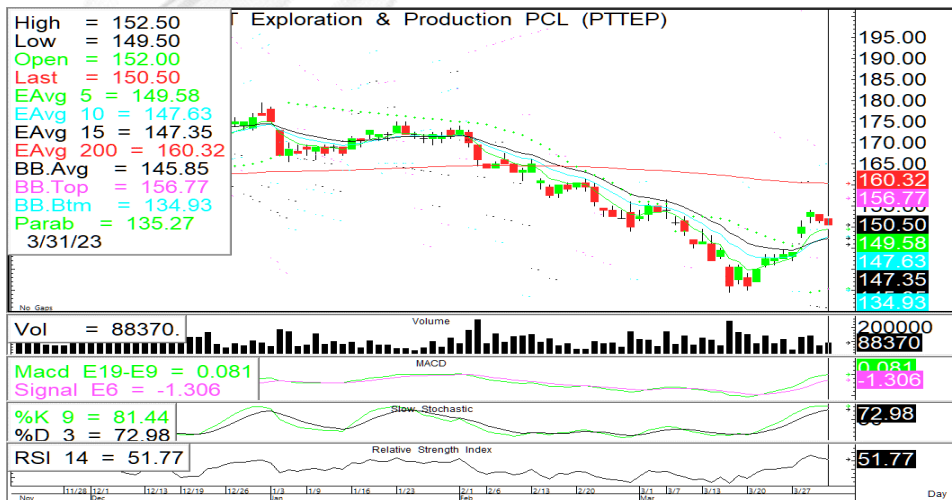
High = 152.50
Low = 149.50
Open = 152.00
Last = 150.50
EAvg 5 = 149.58
EAvg 10 = 147.63
EAvg 15 = 147.35
EAvg 200 = 160.32
BB.Avg = 145.85
BB.Top = 156.77
BB.Btm = 134.93
Parab = 135.27
3/31/23

T Exploration & Production PCL (PTTEP)

No Gaps

195.00
190.00
185.00
180.00
175.00
170.00
165.00
160.32
156.77
150.50
149.58
147.63
147.35
134.93

Vol = 88370.
Volume
200000
88370

Macd E19-E9 = 0.081
Signal E6 = -1.306
MACD
0.081
-1.306

%K 9 = 81.44
%D 3 = 72.98
Slow Stochastic
72.98

RSI 14 = 51.77
Relative Strength Index
51.77

Nov 11/28 12/5 Dec 12/13 12/19 12/26 1/3 Jan 1/9 1/16 1/23 2/1 Feb 2/6 2/13 2/20 3/1 Mar 3/7 3/13 3/20 3/27 Day